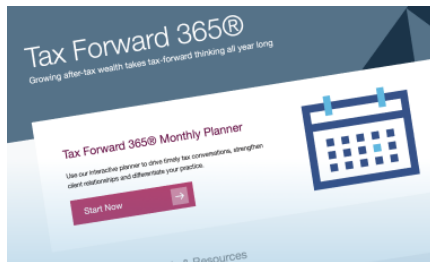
Tax Forward 365®

Growing after-tax wealth takes tax-forward thinking all year long

Tax Forward 365® Monthly Planner

Use our interactive planner to drive timely tax conversations, strengthen client relationships and differentiate your practice.

Start Now →

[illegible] Resources